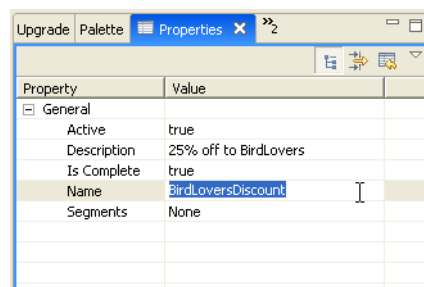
Upgrade | Palette | Properties ✕ | »2

| Property | Value |
|---|---|
| ⊟ General | |
| Active | true |
| Description | 25% off to BirdLovers |
| Is Complete | true |
| Name | BirdLoversDiscount |
| Segments | None |